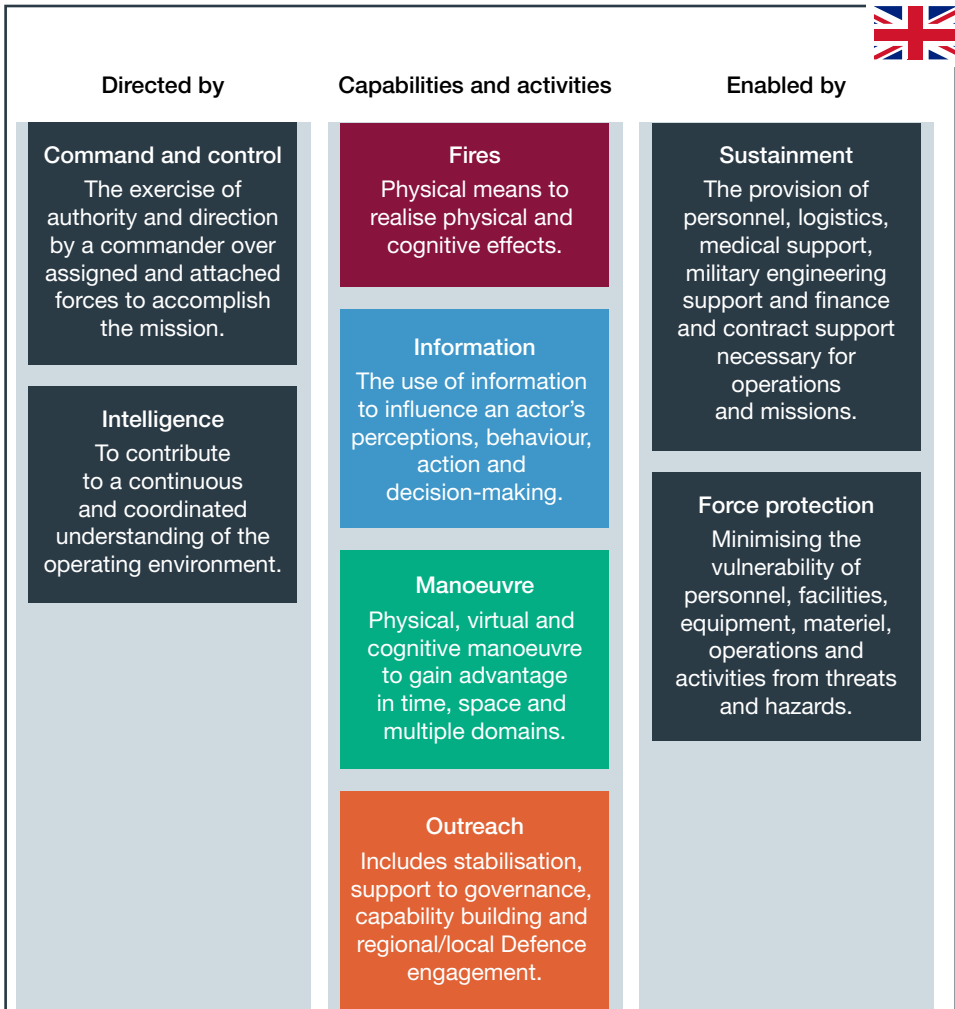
Directed by

Command and control
The exercise of authority and direction by a commander over assigned and attached forces to accomplish the mission.

Intelligence
To contribute to a continuous and coordinated understanding of the operating environment.

Capabilities and activities

Fires
Physical means to realise physical and cognitive effects.

Information
The use of information to influence an actor's perceptions, behaviour, action and decision-making.

Manoeuvre
Physical, virtual and cognitive manoeuvre to gain advantage in time, space and multiple domains.

Outreach
Includes stabilisation, support to governance, capability building and regional/local Defence engagement.

Enabled by

Sustainment
The provision of personnel, logistics, medical support, military engineering support and finance and contract support necessary for operations and missions.

Force protection
Minimising the vulnerability of personnel, facilities, equipment, materiel, operations and activities from threats and hazards.